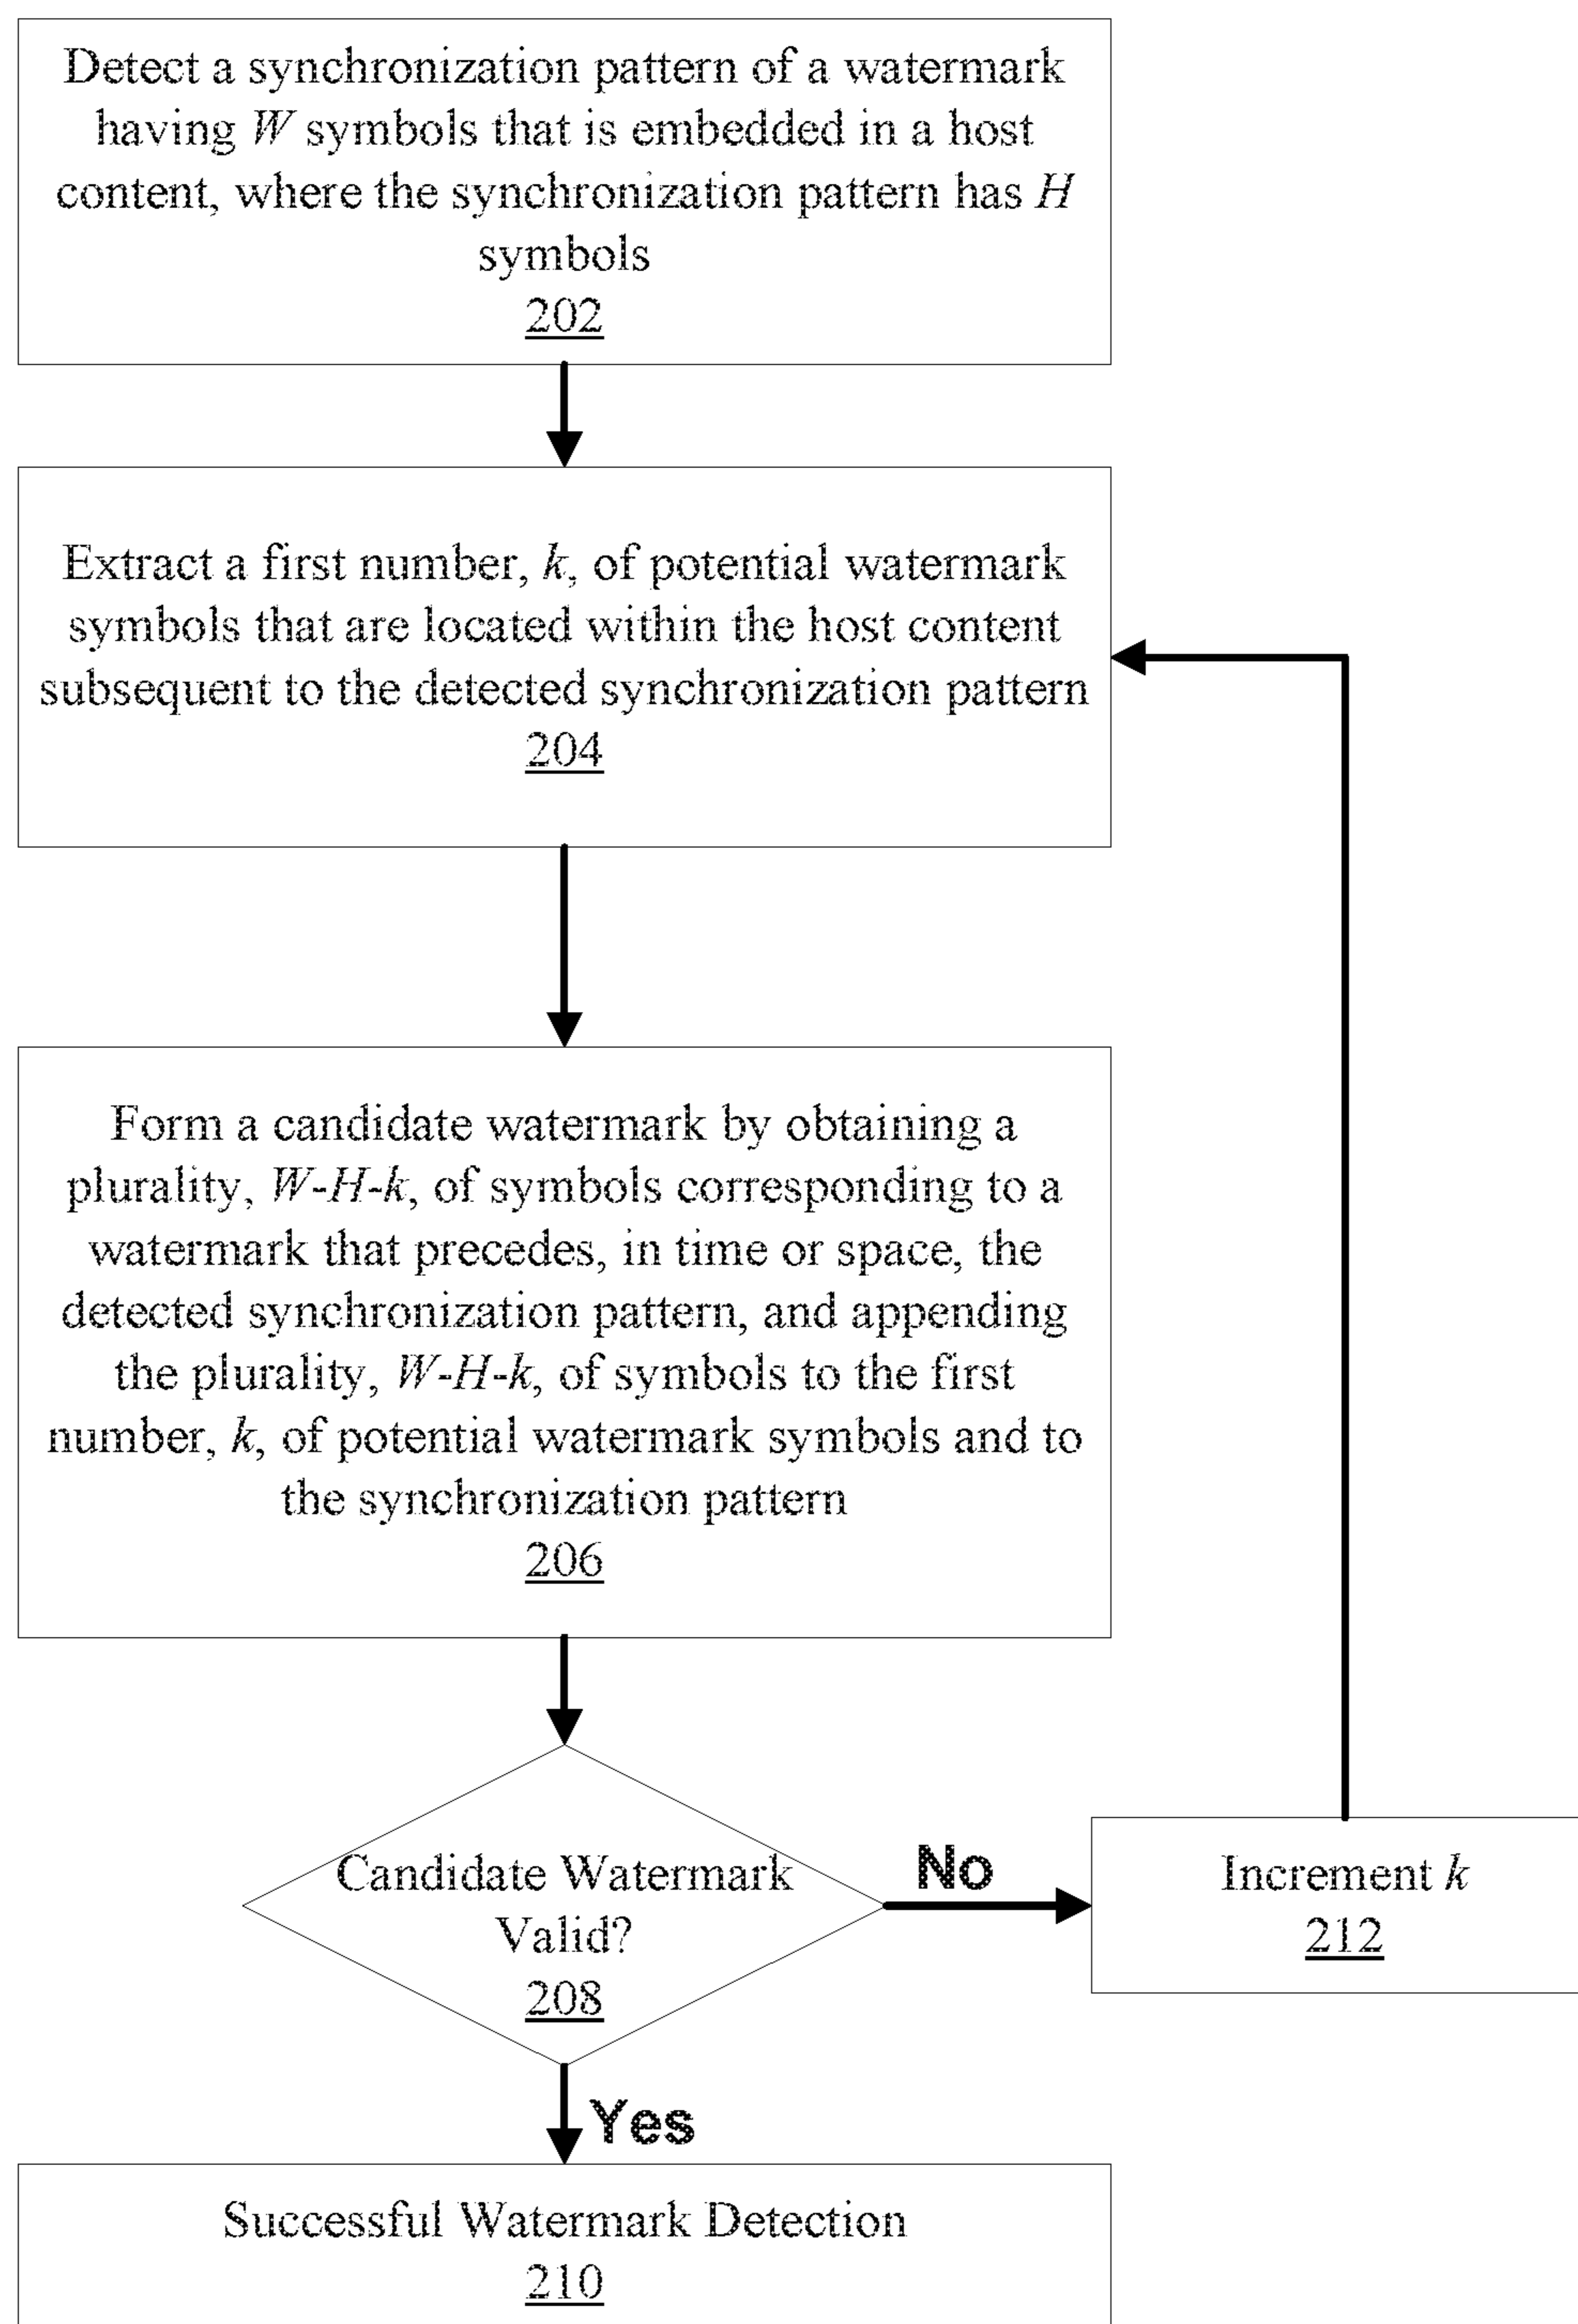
Detect a synchronization pattern of a watermark having $W$ symbols that is embedded in a host content, where the synchronization pattern has $H$ symbols
202

Extract a first number, $k$, of potential watermark symbols that are located within the host content subsequent to the detected synchronization pattern
204

Form a candidate watermark by obtaining a plurality, $W$-$H$-$k$, of symbols corresponding to a watermark that precedes, in time or space, the detected synchronization pattern, and appending the plurality, $W$-$H$-$k$, of symbols to the first number, $k$, of potential watermark symbols and to the synchronization pattern
206

Candidate Watermark Valid?
208

No

Increment $k$
212

Yes

Successful Watermark Detection
210